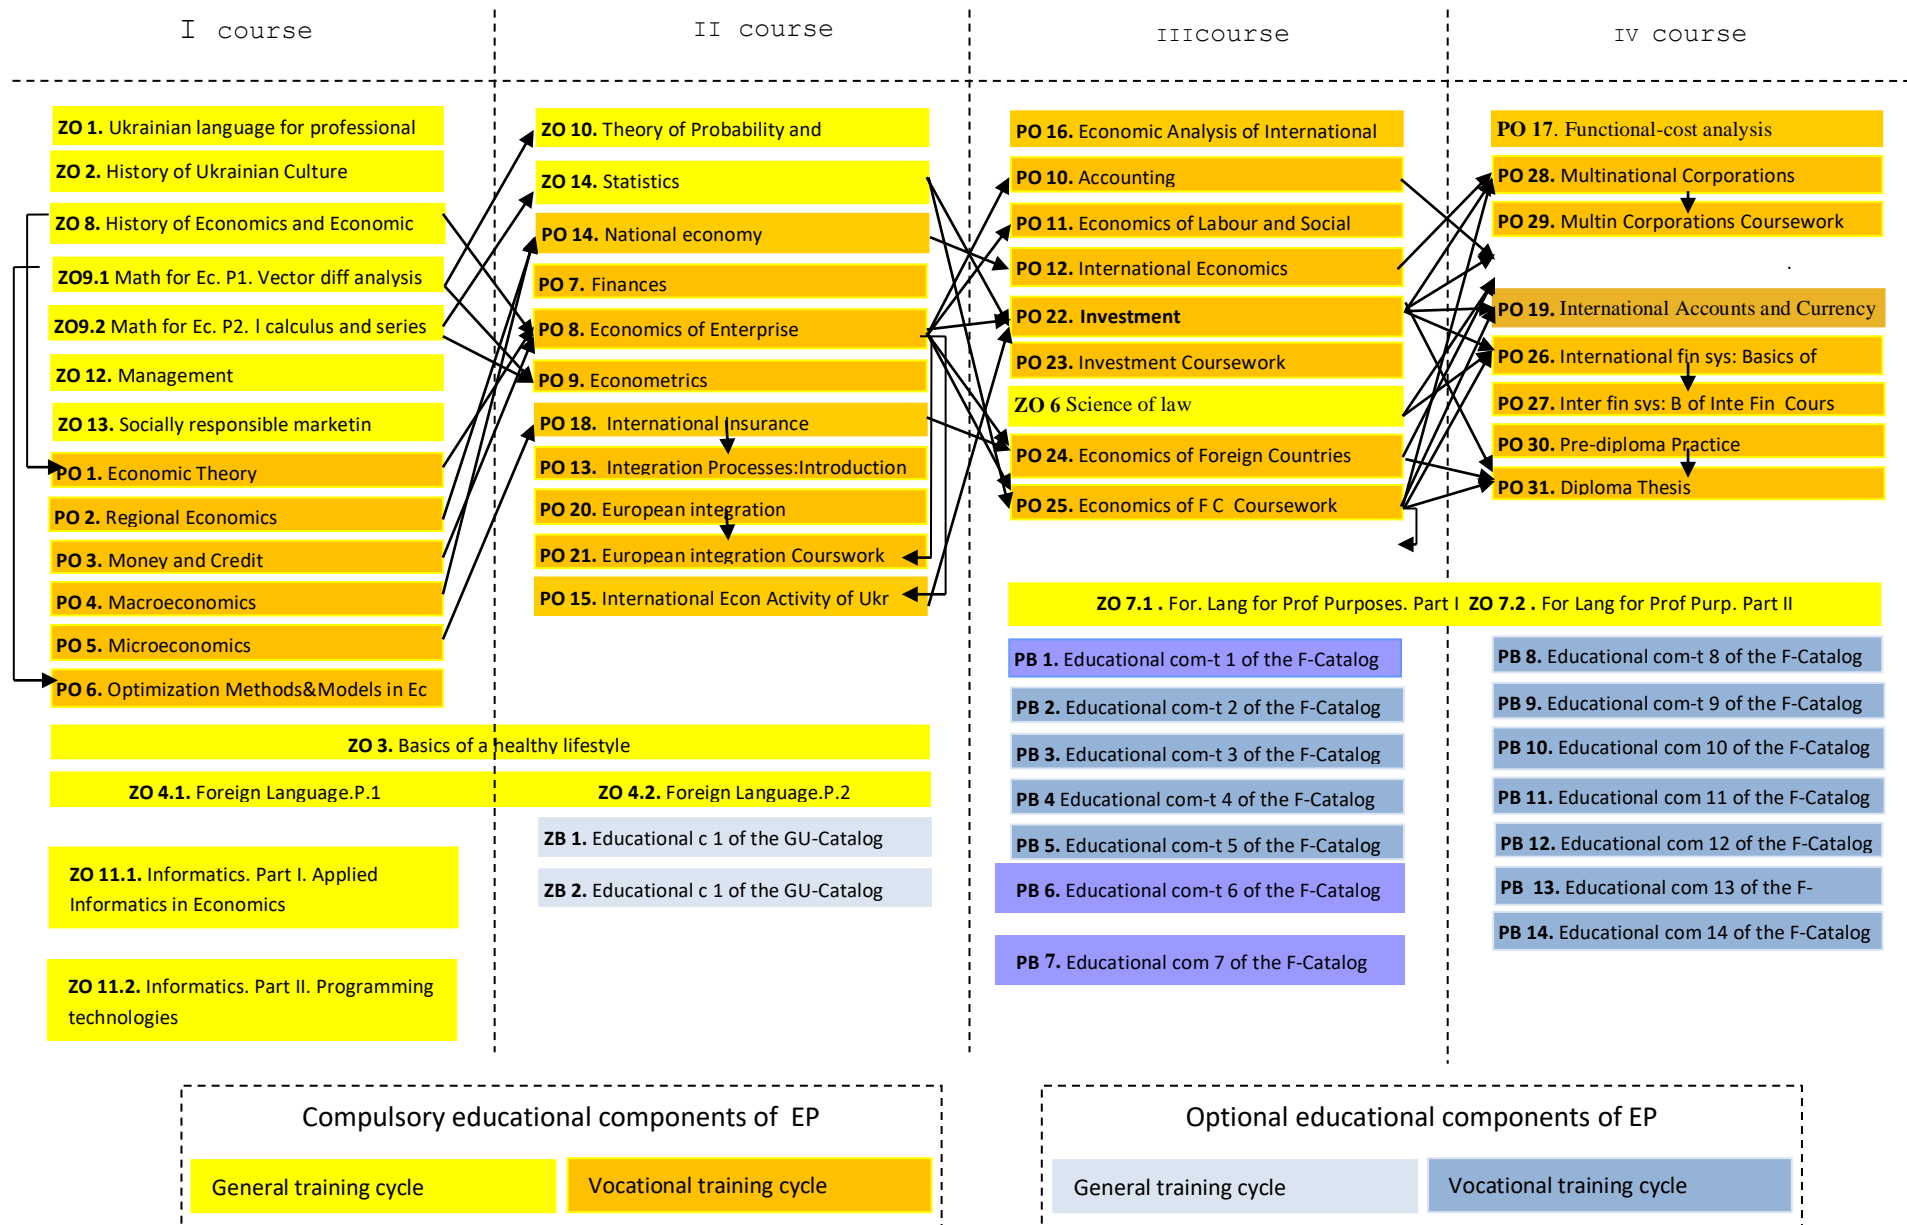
I course

ZO 1. Ukrainian language for professional
ZO 2. History of Ukrainian Culture
ZO 8. History of Economics and Economic
ZO9.1 Math for Ec. P1. Vector diff analysis
ZO9.2 Math for Ec. P2. I calculus and series
ZO 12. Management
ZO 13. Socially responsible marketin
PO 1. Economic Theory
PO 2. Regional Economics
PO 3. Money and Credit
PO 4. Macroeconomics
PO 5. Microeconomics
PO 6. Optimization Methods&Models in Ec

II course

ZO 10. Theory of Probability and
ZO 14. Statistics
PO 14. National economy
PO 7. Finances
PO 8. Economics of Enterprise
PO 9. Econometrics
PO 18. International Insurance
PO 13. Integration Processes:Introduction
PO 20. European integration
PO 21. European integration Courswork
PO 15. International Econ Activity of Ukr

IIIcourse

PO 16. Economic Analysis of International
PO 10. Accounting
PO 11. Economics of Labour and Social
PO 12. International Economics
PO 22. Investment
PO 23. Investment Coursework
ZO 6 Science of law
PO 24. Economics of Foreign Countries
PO 25. Economics of F C Coursework

IV course

PO 17. Functional-cost analysis
PO 28. Multinational Corporations
PO 29. Multin Corporations Coursework
PO 19. International Accounts and Currency
PO 26. International fin sys: Basics of
PO 27. Inter fin sys: B of Inte Fin Cours
PO 30. Pre-diploma Practice
PO 31. Diploma Thesis

ZO 7.1 . For. Lang for Prof Purposes. Part I ZO 7.2 . For Lang for Prof Purp. Part II

PB 1. Educational com-t 1 of the F-Catalog
PB 2. Educational com-t 2 of the F-Catalog
PB 3. Educational com-t 3 of the F-Catalog
PB 4 Educational com-t 4 of the F-Catalog
PB 5. Educational com-t 5 of the F-Catalog
PB 6. Educational com-t 6 of the F-Catalog
PB 7. Educational com 7 of the F-Catalog

PB 8. Educational com-t 8 of the F-Catalog
PB 9. Educational com-t 9 of the F-Catalog
PB 10. Educational com 10 of the F-Catalog
PB 11. Educational com 11 of the F-Catalog
PB 12. Educational com 12 of the F-Catalog
PB 13. Educational com 13 of the F-
PB 14. Educational com 14 of the F-Catalog

ZO 3. Basics of a healthy lifestyle
ZO 4.1. Foreign Language.P.1
ZO 4.2. Foreign Language.P.2
ZB 1. Educational c 1 of the GU-Catalog
ZB 2. Educational c 1 of the GU-Catalog
ZO 11.1. Informatics. Part I. Applied Informatics in Economics
ZO 11.2. Informatics. Part II. Programming technologies

Compulsory educational components of EP
General training cycle
Vocational training cycle

Optional educational components of EP
General training cycle
Vocational training cycle